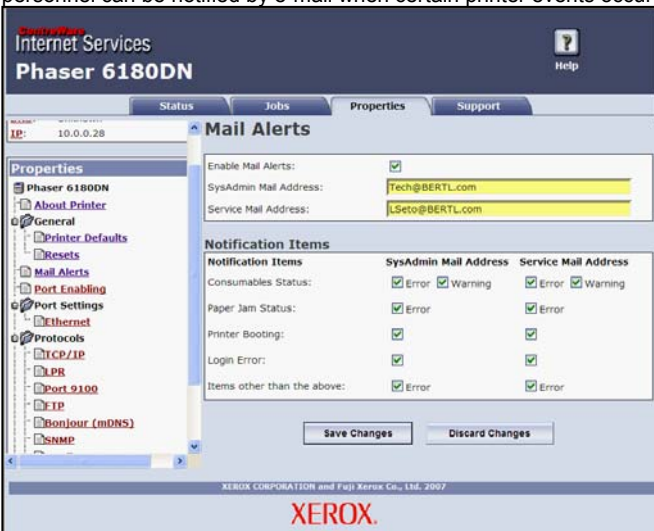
personnel can be notified by e-mail when certain printer events occur.

CentreWare
Internet Services
Phaser 6180DN

Help

Status | Jobs | Properties | Support

IP: 10.0.0.28

Properties
Phaser 6180DN
About Printer
General
Printer Defaults
Resets
Mail Alerts
Port Enabling
Port Settings
Ethernet
Protocols
TCP/IP
LPR
Port 9100
FTP
Bonjour (mDNS)
SNMP

Mail Alerts

Enable Mail Alerts:
SysAdmin Mail Address: Tech@BERTL.com
Service Mail Address: LSeto@BERTL.com

Notification Items

| Notification Items | SysAdmin Mail Address | Service Mail Address |
|---|---|---|
| Consumables Status: | Error Warning | Error Warning |
| Paper Jam Status: | Error | Error |
| Printer Booting: | | |
| Login Error: | | |
| Items other than the above: | Error | Error |

Save Changes | Discard Changes

XEROX CORPORATION and Fuji Xerox Co., Ltd. 2007

XEROX.